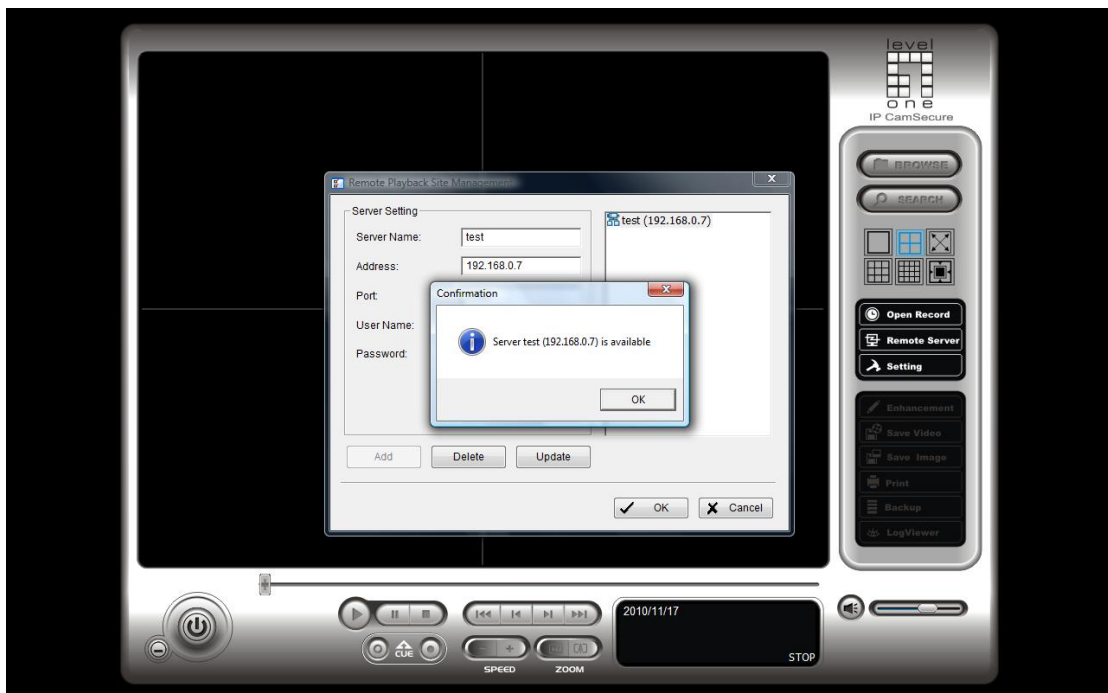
level one
IP CamSecure

BROWSE
SEARCH

Open Record
Remote Server
Setting

Enhancement
Save Video
Save Image
Print
Backup
LogViewer

Remote Playback Site Management

Server Setting
Server Name: test
Address: 192.168.0.7
Port:
User Name:
Password:

test (192.168.0.7)

Confirmation
Server test (192.168.0.7) is available
OK

Add
Delete
Update

OK
Cancel

CUE
SPEED
ZOOM

2010/11/17
STOP